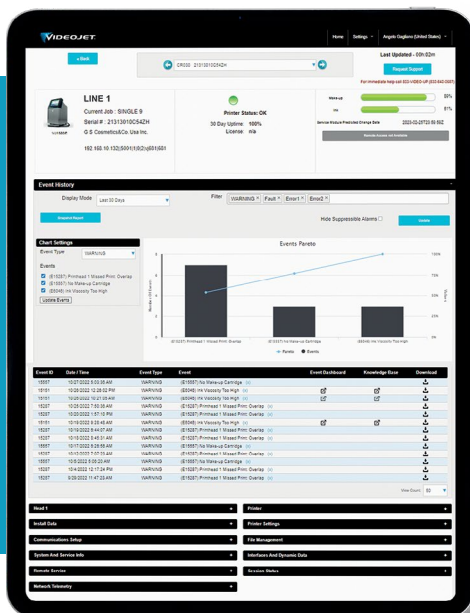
VIDEOJET

Home Settings Angelo Gagliano (United States)

« Back

CR000 21313010C54ZH

Last Updated - 00h:02m

Request Support

For immediate help call 833-VIDEO-UP (833-843-3687)

LINE 1

Current Job : SINGLE 9

Serial # : 21313010C54ZH

G S Cosmetics&Co.Usa Inc.

192.168.10.132(5001)(0|2)(0|1)501

Printer Status: OK

30 Day Uptime: 100%

License: n/a

Make-up 55%

Ink 81%

Service Module Predicted Change Date 2020-02-20T23:59:59Z

Remote Access not Available

Event History

Display Mode Last 30 Days

Filter WARNING × Fault × Error1 × Error2 ×

Hide Suppressible Alarms

Update

Snapshot Report

Chart Settings

Event Type WARNING

Events

(E15287) Printhead 1 Missed Print: Overlap

(E15557) No Make-up Cartridge

(E5048) Ink Viscosity Too High

Update Events

Events Pareto

(E15287) Printhead 1 Missed Print: Overlap

(E15557) No Make-up Cartridge

(E5048) Ink Viscosity Too High

Pareto Events

| Event ID | Date / Time | Event Type | Event | Event Dashboard | Knowledge Base | Download |
|---|---|---|---|---|---|---|
| 15557 | 10/27/2022 5:03:38 AM | WARNING | (E15557) No Make-up Cartridge | | | |
| 15151 | 10/26/2022 12:28:52 PM | WARNING | (E5048) Ink Viscosity Too High | | | |
| 15557 | 10/20/2022 8:45:29 AM | WARNING | (E15557) No Make-up Cartridge | | | |
| 15287 | 10/20/2022 7:50:35 AM | WARNING | (E15287) Printhead 1 Missed Print: Overlap | | | |
| 15287 | 10/20/2022 1:57:10 PM | WARNING | (E15287) Printhead 1 Missed Print: Overlap | | | |
| 15151 | 10/19/2022 6:58:40 PM | WARNING | (E5048) Ink Viscosity Too High | | | |
| 15287 | 10/19/2022 6:44:07 AM | WARNING | (E15287) Printhead 1 Missed Print: Overlap | | | |
| 15287 | 10/18/2022 5:48:31 AM | WARNING | (E15287) Printhead 1 Missed Print: Overlap | | | |
| 15557 | 10/17/2022 8:26:59 AM | WARNING | (E15557) No Make-up Cartridge | | | |
| 15287 | 10/14/2022 10:08:42 AM | WARNING | (E15287) Printhead 1 Missed Print: Overlap | | | |
| 15287 | 10/12/2022 7:57:33 AM | WARNING | (E15287) Printhead 1 Missed Print: Overlap | | | |
| 15287 | 10/6/2022 6:09:20 AM | WARNING | (E15287) Printhead 1 Missed Print: Overlap | | | |
| 15287 | 10/4/2022 12:17:24 PM | WARNING | (E15287) Printhead 1 Missed Print: Overlap | | | |
| 15287 | 9/29/2022 11:47:23 AM | WARNING | (E15287) Printhead 1 Missed Print: Overlap | | | |

View Count 50

Head 1

Printer

Install Data

Printer Settings

Communications Setup

File Management

System And Service Info

Interfaces And Dynamic Data

Remote Service

Session States

Network Telemetry